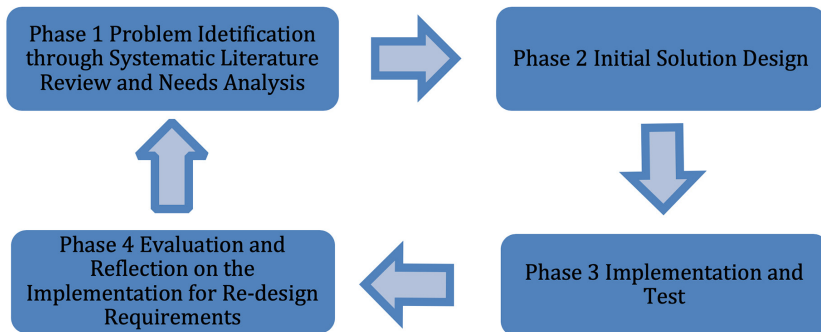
Phase 1 Problem Idetification through Systematic Literature Review and Needs Analysis

Phase 2 Initial Solution Design

Phase 3 Implementation and Test

Phase 4 Evaluation and Reflection on the Implementation for Re-design Requirements